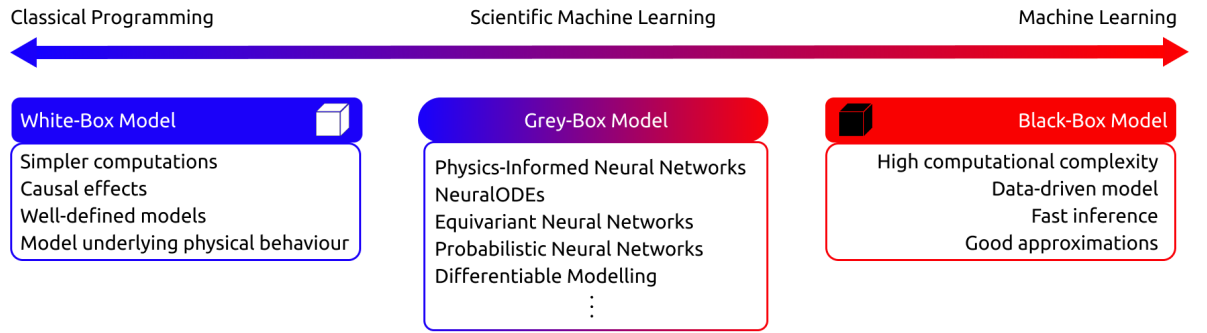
Classical Programming

Scientific Machine Learning

Machine Learning

White-Box Model

Simpler computations
Causal effects
Well-defined models
Model underlying physical behaviour

Grey-Box Model

Physics-Informed Neural Networks
NeuralODEs
Equivariant Neural Networks
Probabilistic Neural Networks
Differentiable Modelling
⋮

Black-Box Model

High computational complexity
Data-driven model
Fast inference
Good approximations